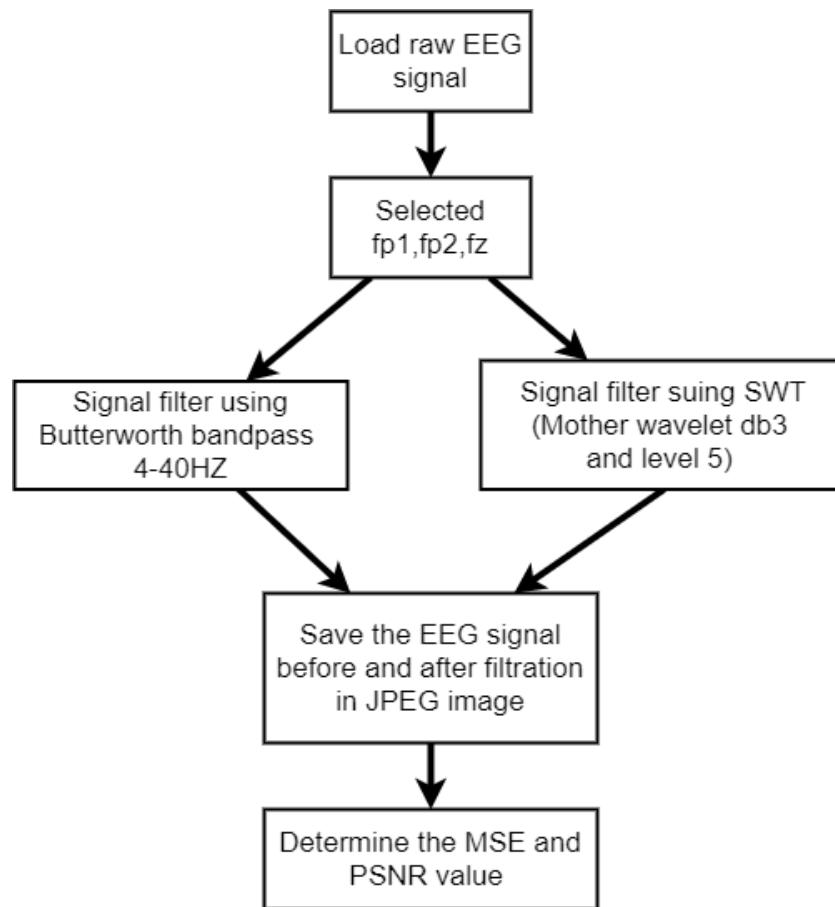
Load raw EEG signal

Selected fp1,fp2,fz

Signal filter using Butterworth bandpass 4-40HZ

Signal filter suing SWT (Mother wavelet db3 and level 5)

Save the EEG signal before and after filtration in JPEG image

Determine the MSE and PSNR value